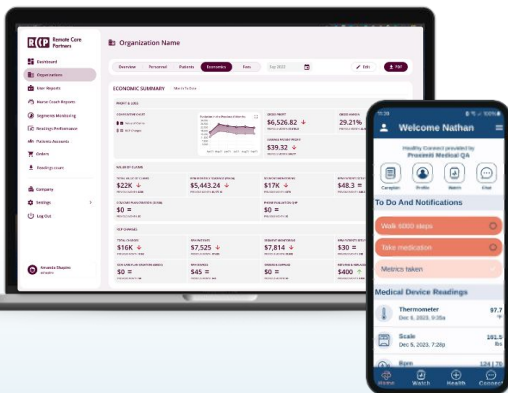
Remote Care Partners

Dashboard
Organization
User Reports
Nurse Coach Reports
Segments Monitoring
Readings Performance
Patients Accounts
Orders
Readings scan
Company
Settings
Log Out

Amanda Chapin

Organization Name

Overview
Personnel
Patients
Economics
Fees
Edit
PDF

ECONOMIC SUMMARY

PROFIT & LOSS

GROSS PROFIT
$6,526.82
29.21%
$39.32

BILLED CLAIMS
$22K
$5,443.24
$17K
$48.3

$0 =
$0 =

TOTAL CHARGES
$16K
$7,525
$7,814
$0 =
$45 =
$0 =
$400

Welcome Nathan
Healthy Connect provided by
Procentil Medical QA
Complete
Profile
Admin
Chat

To Do And Notifications
Walk 5000 steps
Take medication
Metrics taken

Medical Device Readings
Thermometer
Dec 9, 2023, 9:35a
$97.7$
Scale
Dec 9, 2023, 7:26p
Bpm
Home
Watch
Health
Connect